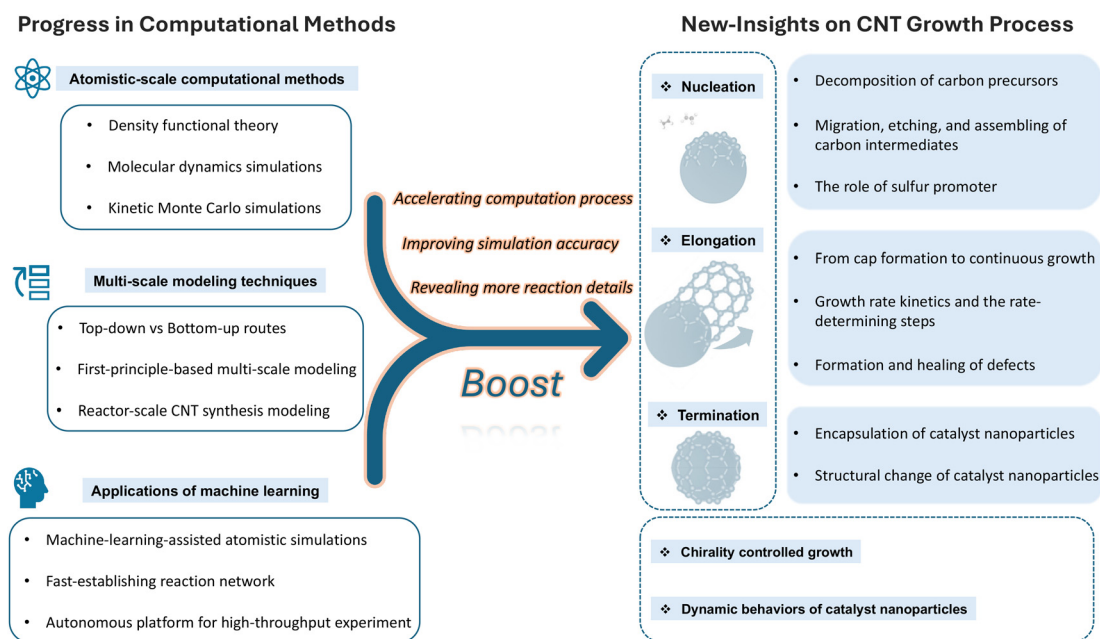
Progress in Computational Methods

Atomistic-scale computational methods

• Density functional theory
• Molecular dynamics simulations
• Kinetic Monte Carlo simulations

Multi-scale modeling techniques

• Top-down vs Bottom-up routes
• First-principle-based multi-scale modeling
• Reactor-scale CNT synthesis modeling

Applications of machine learning

• Machine-learning-assisted atomistic simulations
• Fast-establishing reaction network
• Autonomous platform for high-throughput experiment

Accelerating computation process
Improving simulation accuracy
Revealing more reaction details

Boost

New-Insights on CNT Growth Process

❖ Nucleation

• Decomposition of carbon precursors
• Migration, etching, and assembling of carbon intermediates
• The role of sulfur promoter

❖ Elongation

• From cap formation to continuous growth
• Growth rate kinetics and the rate-determining steps
• Formation and healing of defects

❖ Termination

• Encapsulation of catalyst nanoparticles
• Structural change of catalyst nanoparticles

❖ Chirality controlled growth

❖ Dynamic behaviors of catalyst nanoparticles